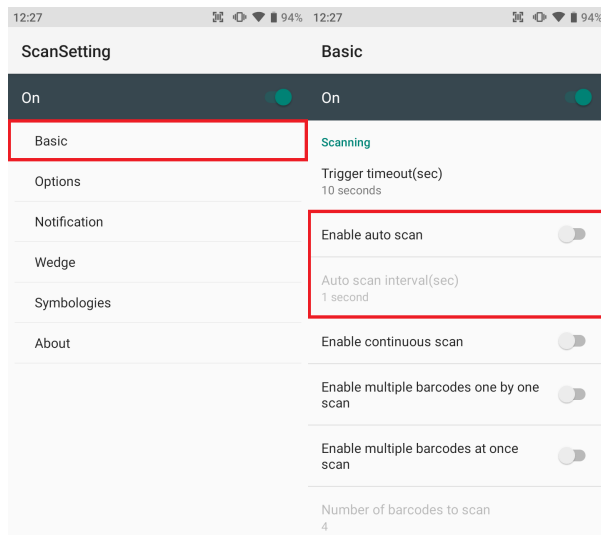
12:27 94%

ScanSetting

On

Basic

Options

Notification

Wedge

Symbologies

About

12:27 94%

Basic

On

Scanning

Trigger timeout(sec)
10 seconds

Enable auto scan

Auto scan interval(sec)
1 second

Enable continuous scan

Enable multiple barcodes one by one scan

Enable multiple barcodes at once scan

Number of barcodes to scan
4